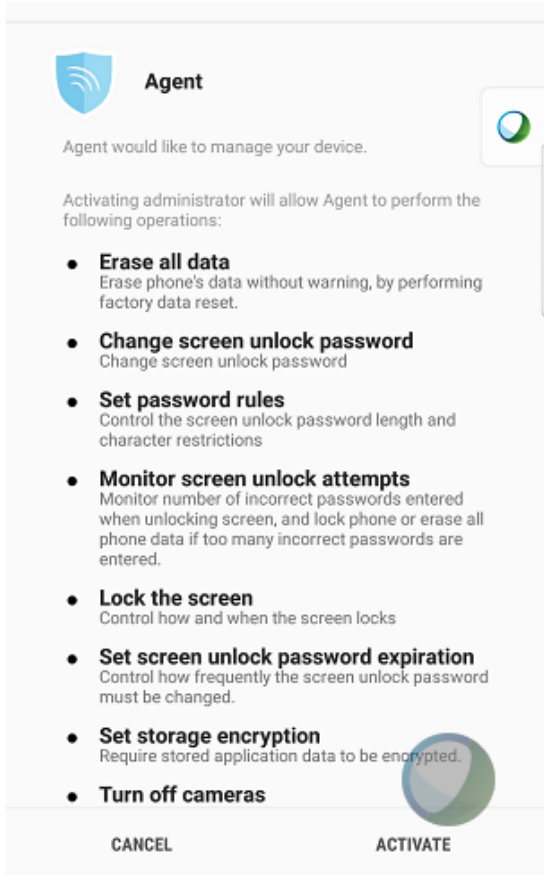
Agent

Agent would like to manage your device.

Activating administrator will allow Agent to perform the following operations:

- **Erase all data**
Erase phone's data without warning, by performing factory data reset.

- **Change screen unlock password**
Change screen unlock password

- **Set password rules**
Control the screen unlock password length and character restrictions

- **Monitor screen unlock attempts**
Monitor number of incorrect passwords entered when unlocking screen, and lock phone or erase all phone data if too many incorrect passwords are entered.

- **Lock the screen**
Control how and when the screen locks

- **Set screen unlock password expiration**
Control how frequently the screen unlock password must be changed.

- **Set storage encryption**
Require stored application data to be encrypted.

- **Turn off cameras**

CANCEL ACTIVATE